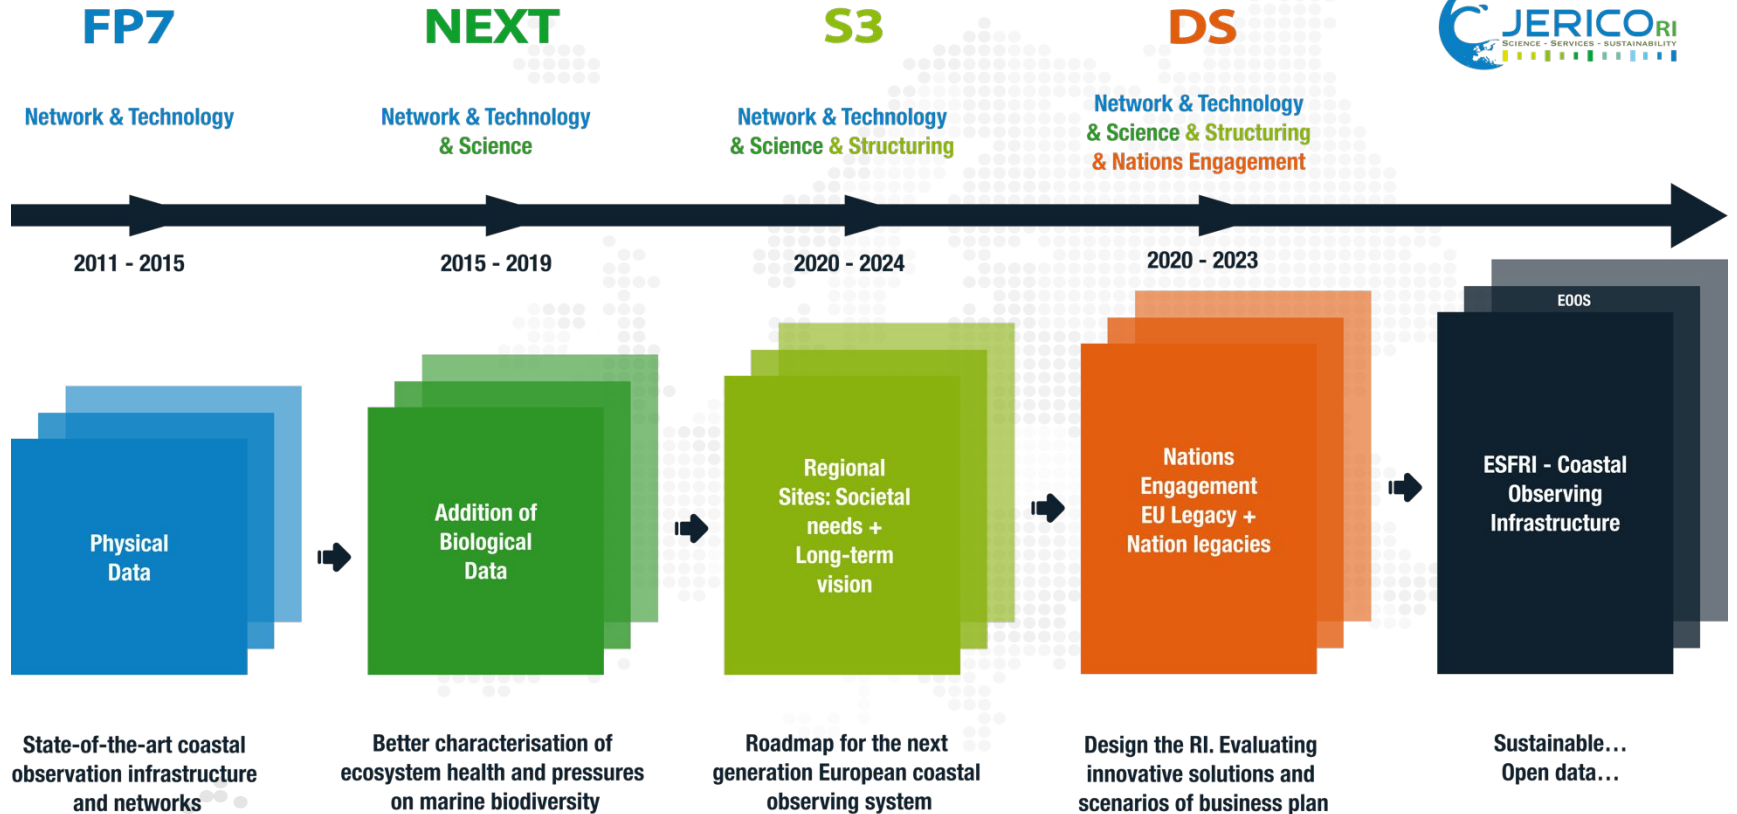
FP7

NEXT

S3

DS

JERICO RI
SCIENCE - SERVICES - SUSTAINABILITY

Network & Technology

Network & Technology & Science

Network & Technology & Science & Structuring

Network & Technology & Science & Structuring & Nations Engagement

2011 - 2015

2015 - 2019

2020 - 2024

2020 - 2023

Physical Data

Addition of Biological Data

Regional Sites: Societal needs + Long-term vision

Nations Engagement EU Legacy + Nation legacies

EOOS

ESFRI - Coastal Observing Infrastructure

State-of-the-art coastal observation infrastructure and networks

Better characterisation of ecosystem health and pressures on marine biodiversity

Roadmap for the next generation European coastal observing system

Design the RI. Evaluating innovative solutions and scenarios of business plan

Sustainable… Open data…